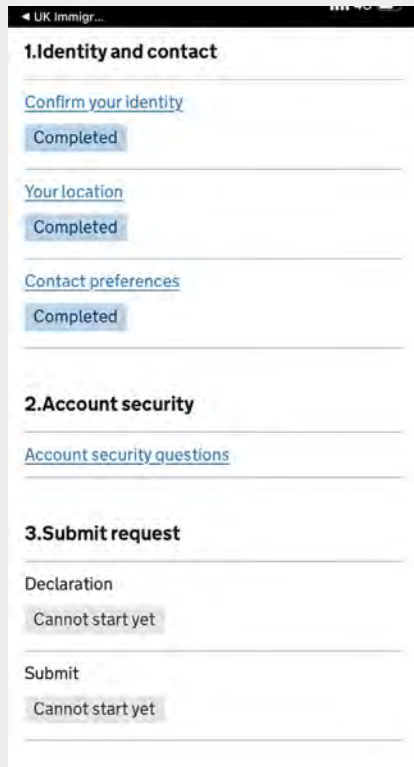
◀ UK Immigr...

1.Identity and contact

Confirm your identity

Completed

Your location

Completed

Contact preferences

Completed

2.Account security

Account security questions

3.Submit request

Declaration

Cannot start yet

Submit

Cannot start yet